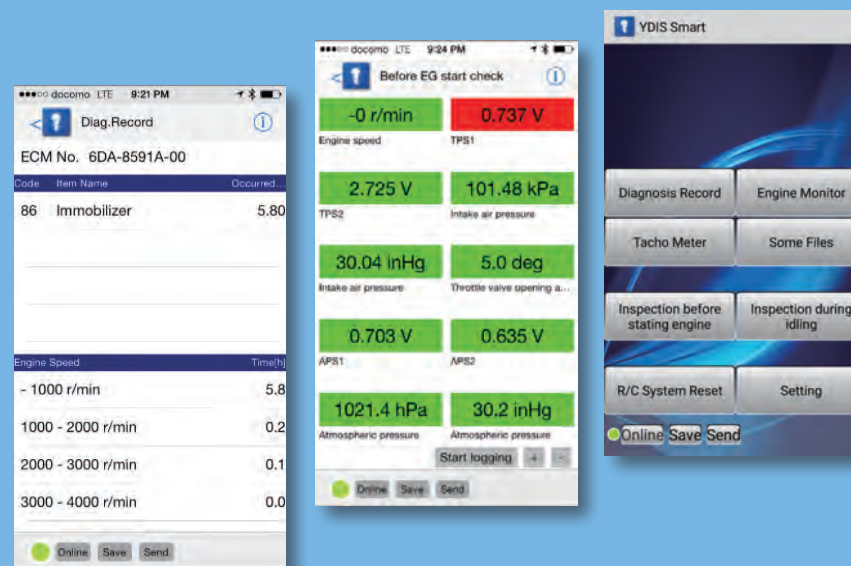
●●●○○ docomo LTE 9:21 PM

Diag.Record

ECM No. 6DA-8591A-00

| Code | Item Name | Occurred... |
|---|---|---|
| 86 | Immobilizer | 5.80 |

| Engine Speed | Time[h] |
|---|---|
| - 1000 r/min | 5.8 |
| 1000 - 2000 r/min | 0.2 |
| 2000 - 3000 r/min | 0.1 |
| 3000 - 4000 r/min | 0.0 |

Online Save Send

●●●○○ docomo LTE 9:24 PM

Before EG start check

-0 r/min
Engine speed

0.737 V
TPS1

2.725 V
TPS2

101.48 kPa
Intake air pressure

30.04 inHg
Intake air pressure

5.0 deg
Throttle valve opening a...

0.703 V
APS1

0.635 V
APS2

1021.4 hPa
Atmospheric pressure

30.2 inHg
Atmospheric pressure

Start logging + -

Online Save Send

YDIS Smart

Diagnosis Record
Engine Monitor
Tacho Meter
Some Files
Inspection before stating engine
Inspection during idling
R/C System Reset
Setting

Online Save Send